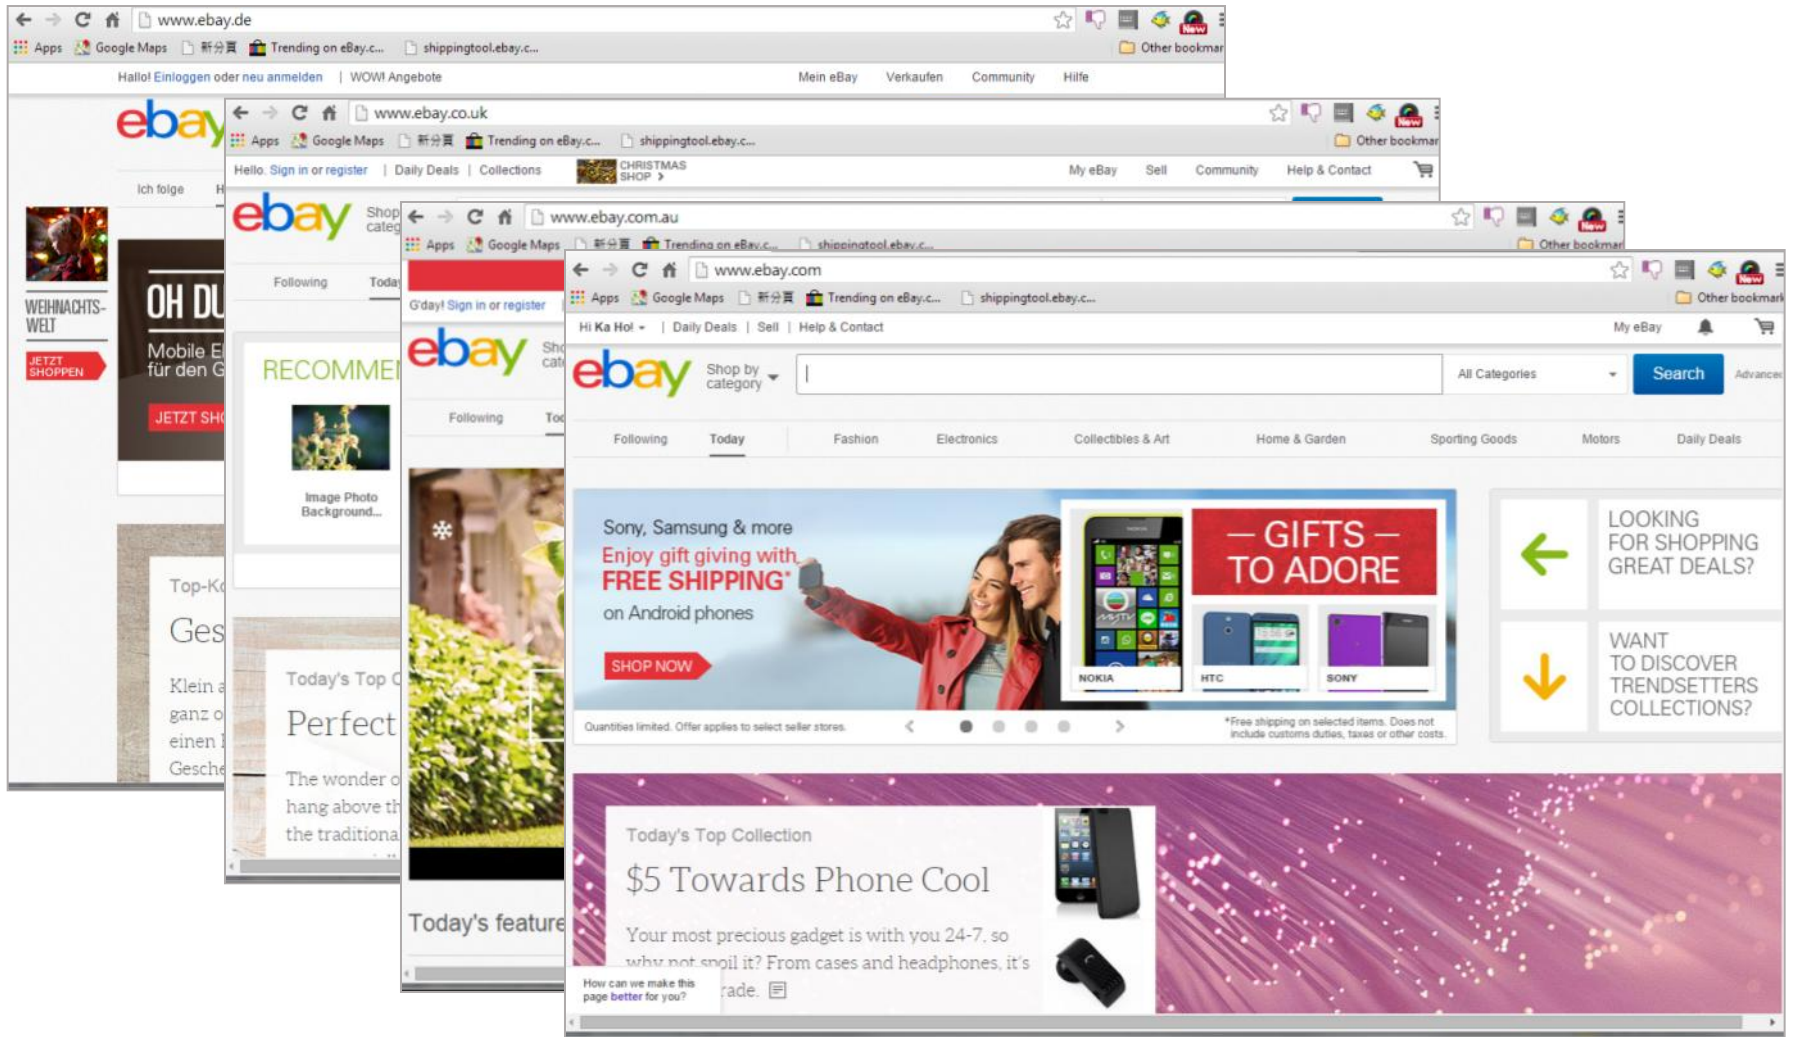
www.ebay.de
Apps Google Maps 新分頁 Trending on eBay.c... shippingtool.ebay.c...
Other bookmar
Hallo! Einloggen oder neu anmelden | WOW! Angebote
Mein eBay Verkaufen Community Hilfe
ebay
Ich folge
WEIHNACHTS-WELT
JETZT SHOPPEN
OH DU
Mobile E für den G
JETZT SH
Top-K
Ges
Klein a ganz o einen Gesche

www.ebay.co.uk
Apps Google Maps 新分頁 Trending on eBay.c... shippingtool.ebay.c...
Other bookmar
Hello. Sign in or register | Daily Deals | Collections
CHRISTMAS SHOP
My eBay Sell Community Help & Contact
ebay
Shop categ
Following Toda
RECOMME
Image Photo Background...
Today's Top C
Perfect
The wonder o hang above th the traditiona

www.ebay.com.au
Apps Google Maps 新分頁 Trending on eBay.c... shippingtool.ebay.c...
Other bookmar
G'day! Sign in or register
ebay
Sho cat
Following Toc
Today's feature

www.ebay.com
Apps Google Maps 新分頁 Trending on eBay.c... shippingtool.ebay.c...
Other bookmark
Hi Ka Ho! | Daily Deals | Sell | Help & Contact
My eBay
ebay
Shop by category
All Categories
Search
Advanced
Following Today Fashion Electronics Collectibles & Art Home & Garden Sporting Goods Motors Daily Deals
Sony, Samsung & more
Enjoy gift giving with FREE SHIPPING* on Android phones
SHOP NOW
— GIFTS — TO ADORE
NOKIA HTC SONY
Quantities limited. Offer applies to select seller stores.
*Free shipping on selected items. Does not include customs duties, taxes or other costs.
LOOKING FOR SHOPPING GREAT DEALS?
WANT TO DISCOVER TRENDSETTERS COLLECTIONS?
Today's Top Collection
$5 Towards Phone Cool
Your most precious gadget is with you 24-7, so why not spoil it? From cases and headphones, it's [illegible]rade.
How can we make this page better for you?